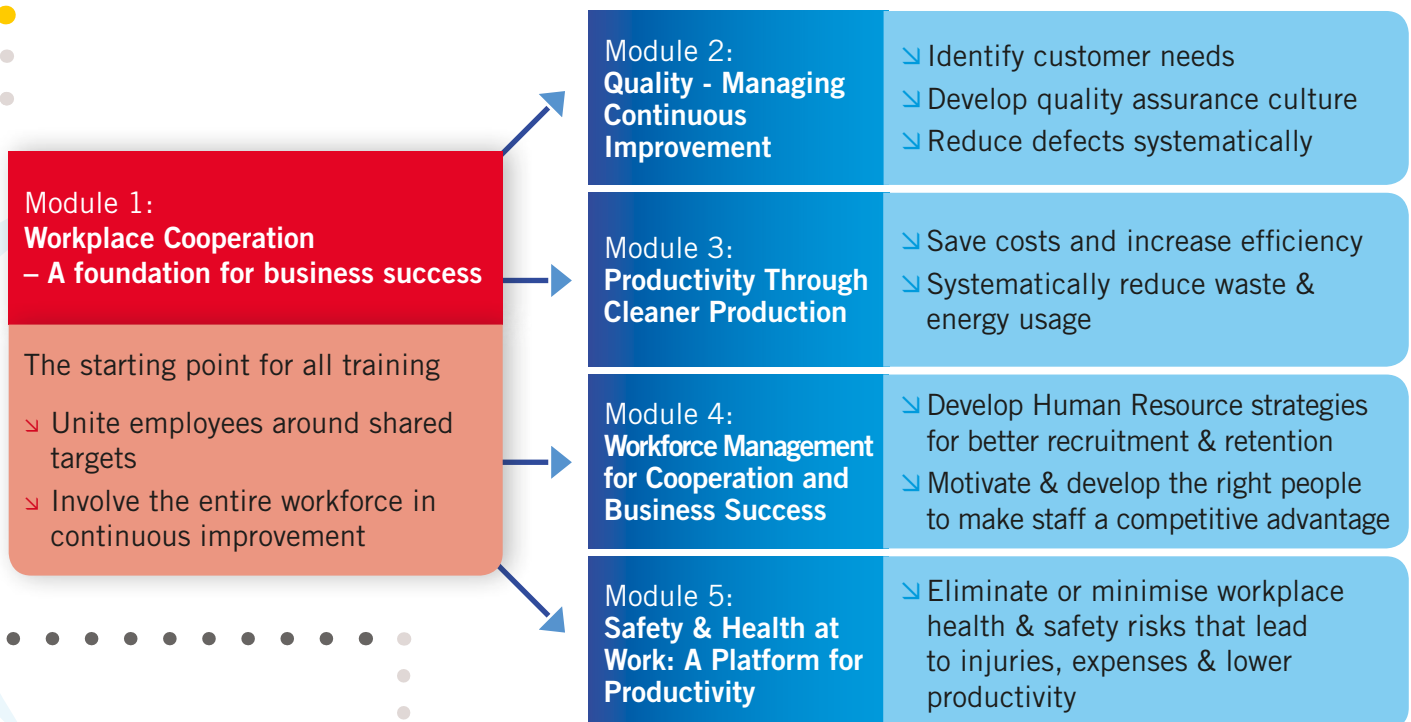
Module 1:
**Workplace Cooperation – A foundation for business success**

The starting point for all training

↘ Unite employees around shared targets

↘ Involve the entire workforce in continuous improvement

Module 2:
**Quality - Managing Continuous Improvement**

↘ Identify customer needs

↘ Develop quality assurance culture

↘ Reduce defects systematically

Module 3:
**Productivity Through Cleaner Production**

↘ Save costs and increase efficiency

↘ Systematically reduce waste & energy usage

Module 4:
**Workforce Management for Cooperation and Business Success**

↘ Develop Human Resource strategies for better recruitment & retention

↘ Motivate & develop the right people to make staff a competitive advantage

Module 5:
**Safety & Health at Work: A Platform for Productivity**

↘ Eliminate or minimise workplace health & safety risks that lead to injuries, expenses & lower productivity